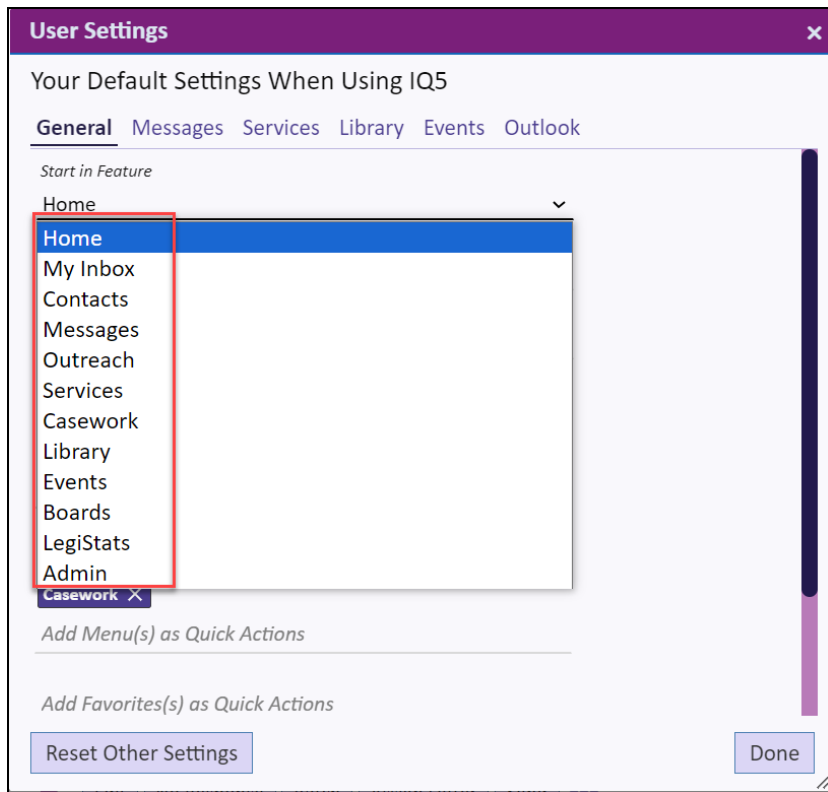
User Settings ×

Your Default Settings When Using IQ5

General Messages Services Library Events Outlook

Start in Feature

Home

Home
My Inbox
Contacts
Messages
Outreach
Services
Casework
Library
Events
Boards
LegiStats
Admin

Casework ×

Add Menu(s) as Quick Actions

Add Favorites(s) as Quick Actions

Reset Other Settings

Done